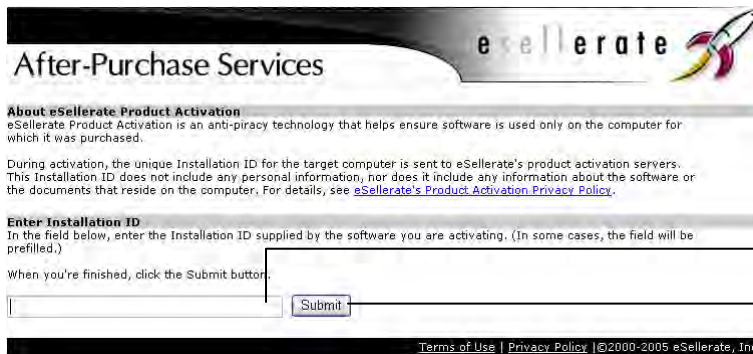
After-Purchase Services

esellerate

About eSellerate Product Activation
eSellerate Product Activation is an anti-piracy technology that helps ensure software is used only on the computer for which it was purchased.

During activation, the unique Installation ID for the target computer is sent to eSellerate's product activation servers. This Installation ID does not include any personal information, nor does it include any information about the software or the documents that reside on the computer. For details, see eSellerate's Product Activation Privacy Policy.

Enter Installation ID
In the field below, enter the Installation ID supplied by the software you are activating. (In some cases, the field will be prefilled.)

When you're finished, click the Submit button.

Submit

Terms of Use | Privacy Policy |©2000-2005 eSellerate, In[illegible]